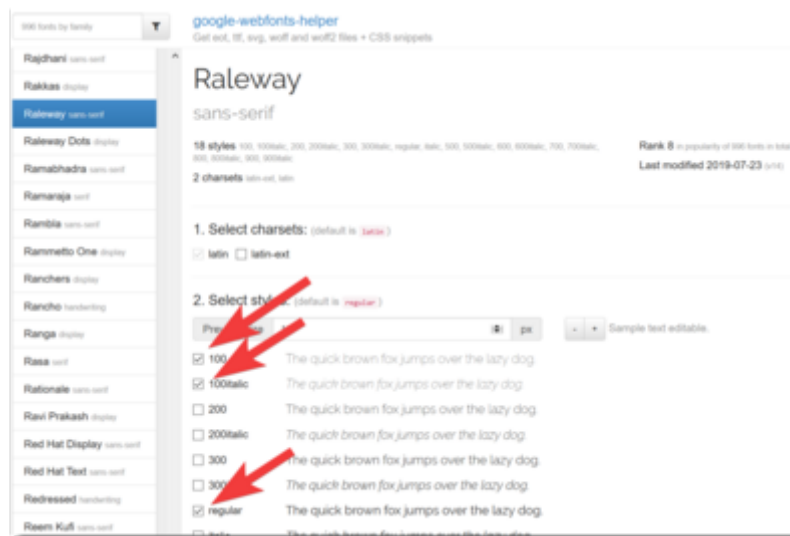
996 fonts by family

Rajdhani sans-serif
Rakkas display
Raleway sans-serif
Raleway Dots display
Ramabhadra sans-serif
Ramaraja serif
Rambla sans-serif
Rammetto One display
Ranchers display
Rancho handwriting
Ranga display
Rasa serif
Rationale sans-serif
Ravi Prakash display
Red Hat Display sans-serif
Red Hat Text sans-serif
Redressed handwriting
Reem Kufi sans-serif

google-webfonts-helper
Get eot, ttf, svg, woff and woff2 files + CSS snippets

Raleway
sans-serif

18 styles 100, 100italic, 200, 200italic, 300, 300italic, regular, italic, 500, 500italic, 600, 600italic, 700, 700italic, 800, 800italic, 900, 900italic
2 charsets latin-ext, latin

Rank 8 in popularity of 996 fonts in total
Last modified 2019-07-23 (v14)

1. Select charsets: (default is latin)
latin latin-ext

2. Select sty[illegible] (default is regular)
Pre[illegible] px
- + Sample text editable.

100 The quick brown fox jumps over the lazy dog.
100italic The quick brown fox jumps over the lazy dog.
200 The quick brown fox jumps over the lazy dog.
200italic The quick brown fox jumps over the lazy dog.
300 The quick brown fox jumps over the lazy dog.
300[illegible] The quick brown fox jumps over the lazy dog.
regular The quick brown fox jumps over the lazy dog.
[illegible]